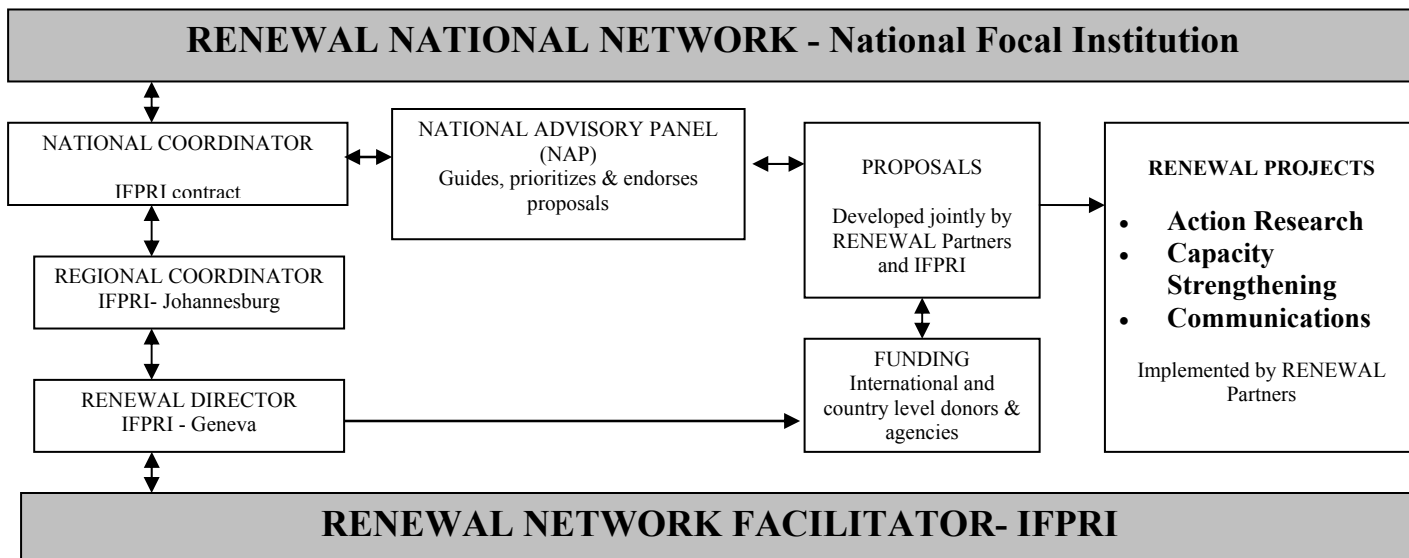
RENEWAL NATIONAL NETWORK - National Focal Institution

NATIONAL COORDINATOR

IFPRI contract

NATIONAL ADVISORY PANEL (NAP)
Guides, prioritizes & endorses proposals

PROPOSALS

Developed jointly by RENEWAL Partners and IFPRI

RENEWAL PROJECTS

- Action Research
- Capacity Strengthening
- Communications

Implemented by RENEWAL Partners

REGIONAL COORDINATOR
IFPRI- Johannesburg

FUNDING
International and country level donors & agencies

RENEWAL DIRECTOR
IFPRI - Geneva

RENEWAL NETWORK FACILITATOR- IFPRI